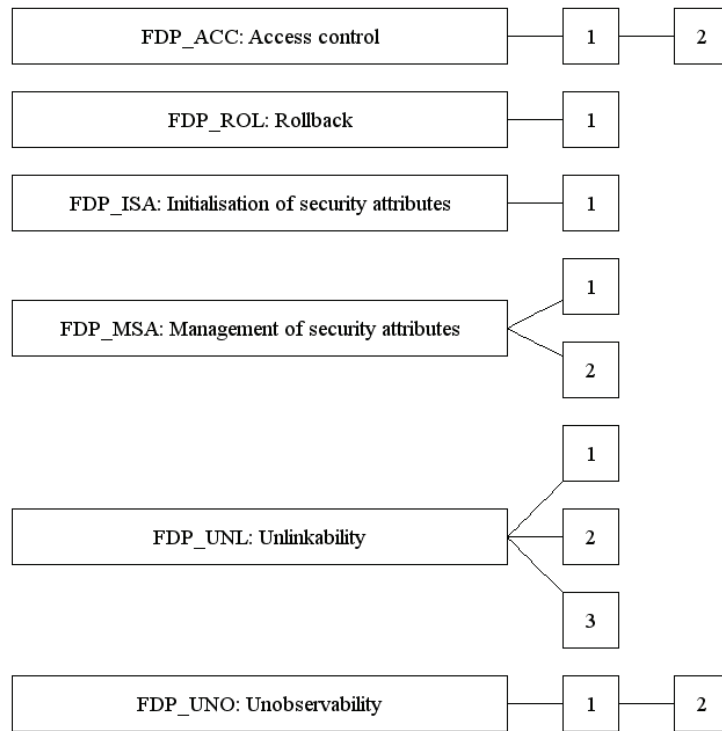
FDP_ACC: Access control
1
2

FDP_ROL: Rollback
1

FDP_ISA: Initialisation of security attributes
1

FDP_MSA: Management of security attributes
1
2

FDP_UNL: Unlinkability
1
2
3

FDP_UNO: Unobservability
1
2